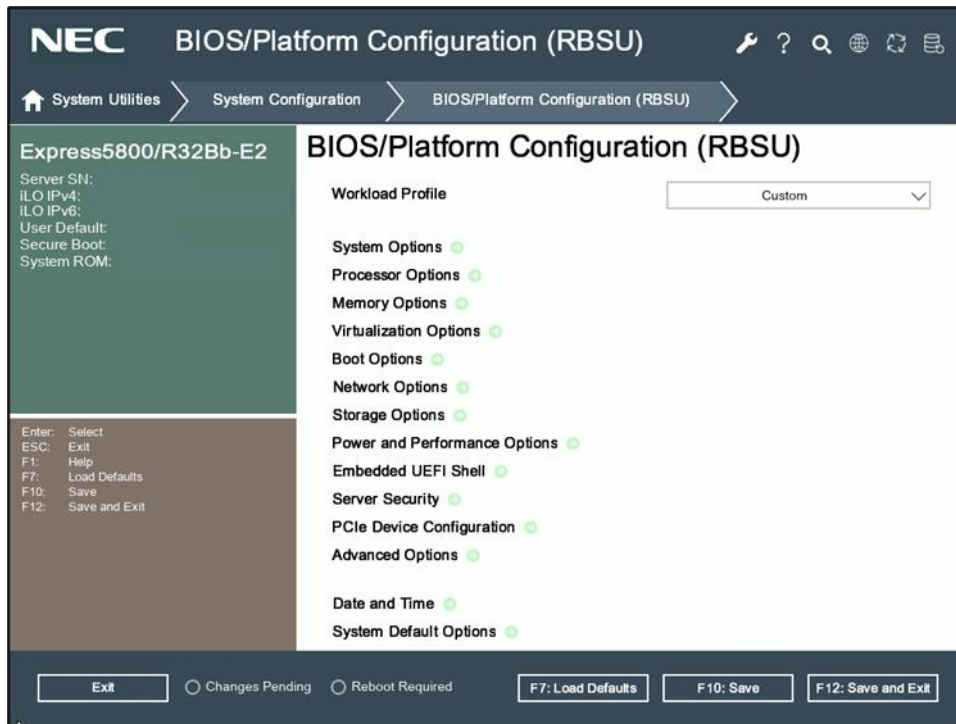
NEC BIOS/Platform Configuration (RBSU)

System Utilities System Configuration BIOS/Platform Configuration (RBSU)

Express5800/R32Bb-E2
Server SN:
iLO IPv4:
iLO IPv6:
User Default:
Secure Boot:
System ROM:

Enter: Select
ESC: Exit
F1: Help
F7: Load Defaults
F10: Save
F12: Save and Exit

BIOS/Platform Configuration (RBSU)

Workload Profile Custom

System Options
Processor Options
Memory Options
Virtualization Options
Boot Options
Network Options
Storage Options
Power and Performance Options
Embedded UEFI Shell
Server Security
PCIe Device Configuration
Advanced Options

Date and Time
System Default Options

Exit ○ Changes Pending ○ Reboot Required F7: Load Defaults F10: Save F12: Save and Exit